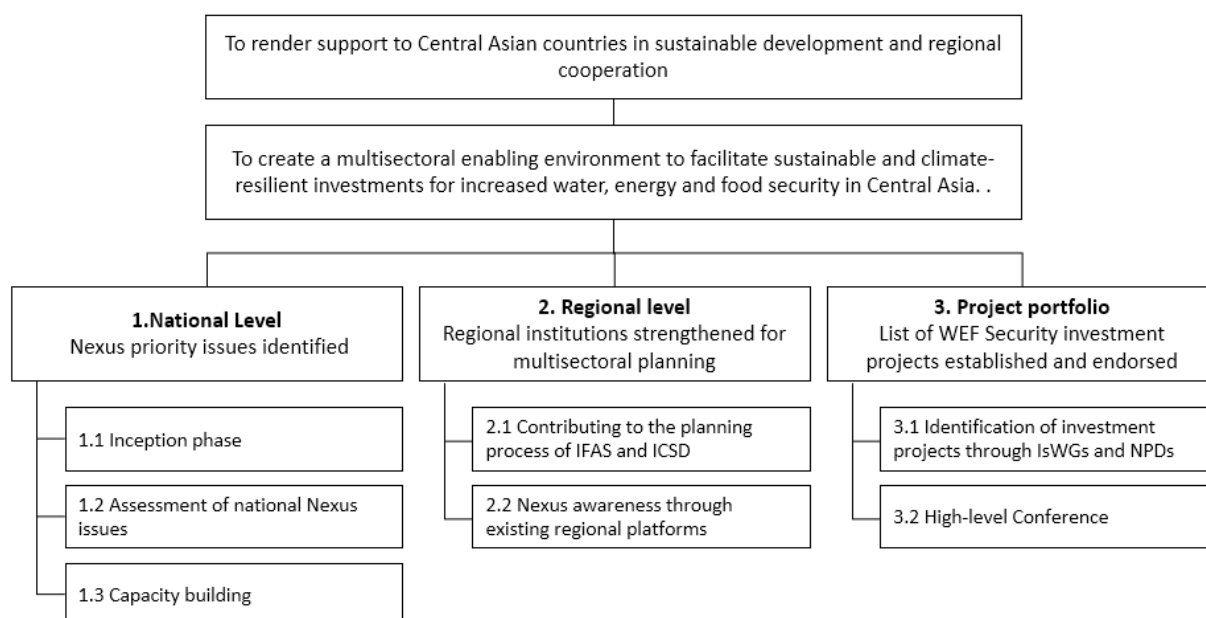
To render support to Central Asian countries in sustainable development and regional cooperation

To create a multisectoral enabling environment to facilitate sustainable and climate-resilient investments for increased water, energy and food security in Central Asia. .

1.National Level
Nexus priority issues identified

1.1 Inception phase

1.2 Assessment of national Nexus issues

1.3 Capacity building

2. Regional level
Regional institutions strengthened for multisectoral planning

2.1 Contributing to the planning process of IFAS and ICSD

2.2 Nexus awareness through existing regional platforms

3. Project portfolio
List of WEF Security investment projects established and endorsed

3.1 Identification of investment projects through IsWGs and NPDs

3.2 High-level Conference